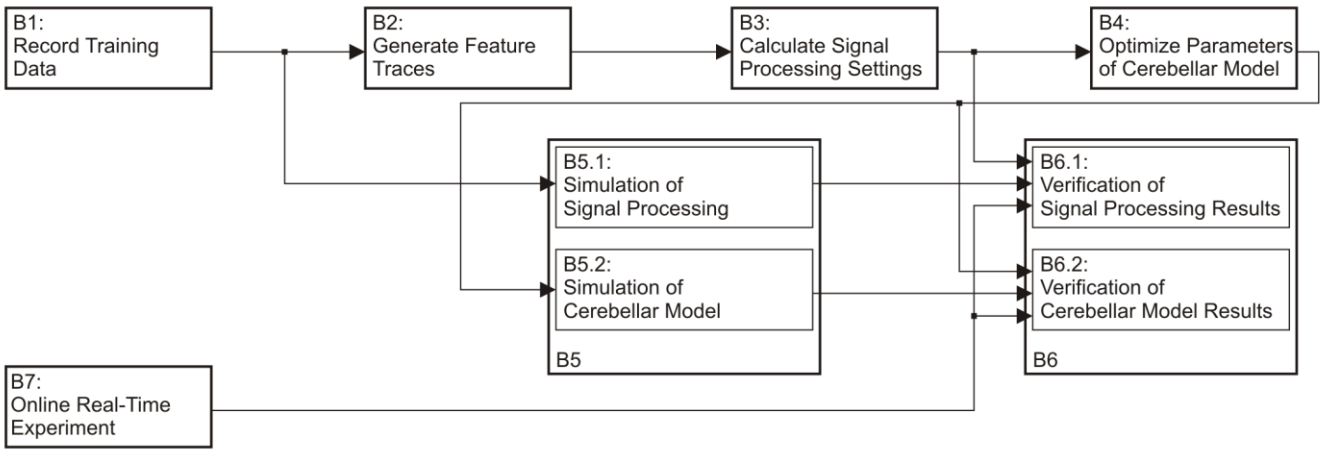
B1:
Record Training Data

B2:
Generate Feature Traces

B3:
Calculate Signal Processing Settings

B4:
Optimize Parameters of Cerebellar Model

B5.1:
Simulation of Signal Processing

B5.2:
Simulation of Cerebellar Model

B5

B6.1:
Verification of Signal Processing Results

B6.2:
Verification of Cerebellar Model Results

B6

B7:
Online Real-Time Experiment